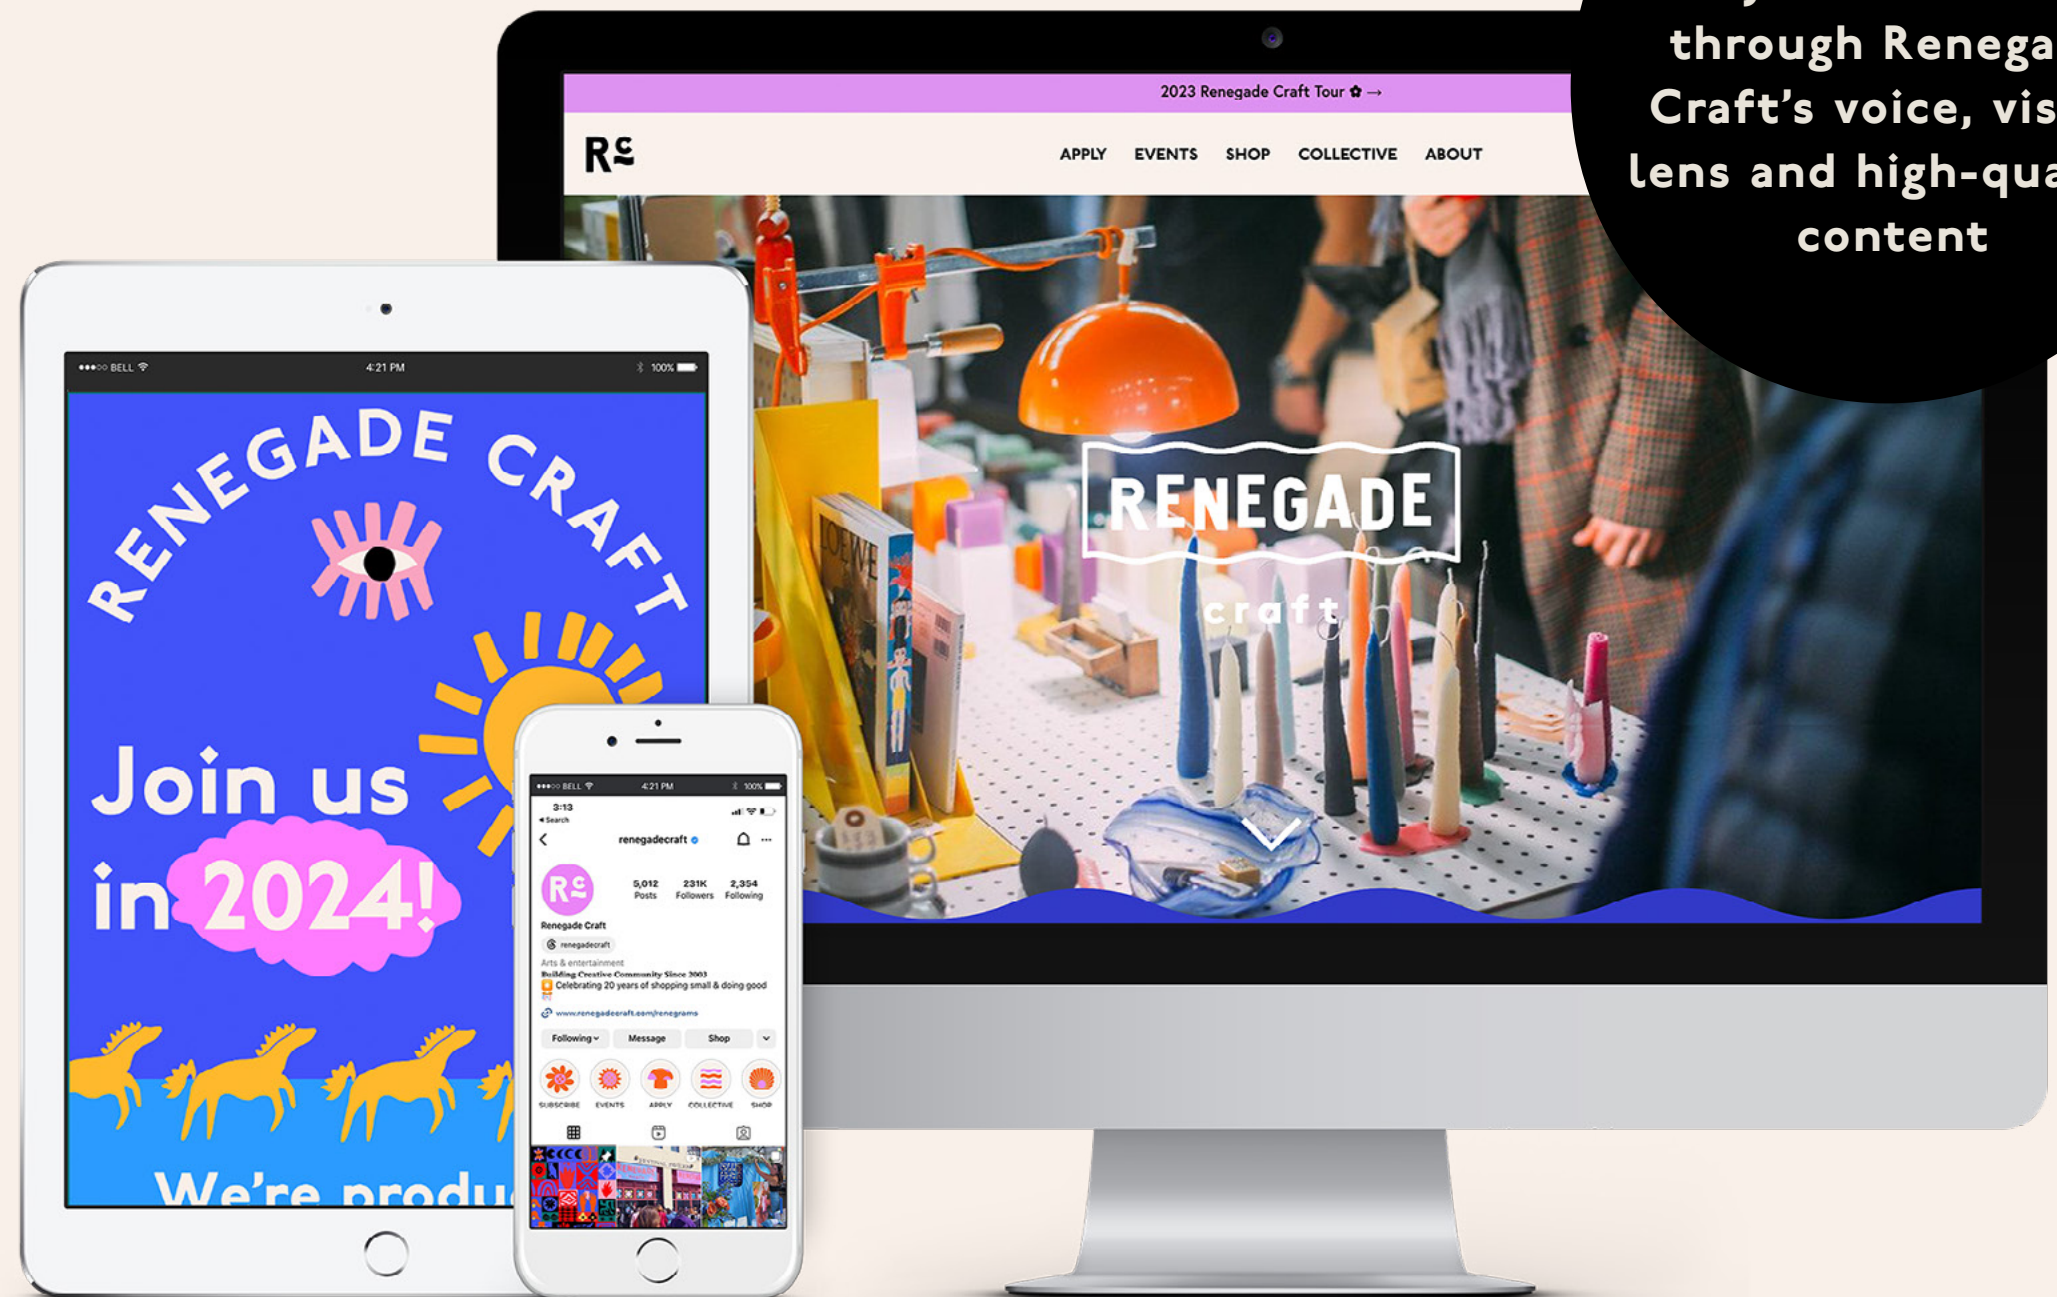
through Renega
Craft's voice, vis
lens and high-qua
content

2023 Renegade Craft Tour ✿ →

R$\varsigma$

APPLY EVENTS SHOP COLLECTIVE ABOUT

RENEGADE
craft

●●●○○ BELL 4:21 PM 100%

RENEGADE CRAFT

Join us in 2024!

We're produ

●●●○○ BELL 4:21 PM 100%

3:13
◂ Search

renegadecraft

5,012 Posts 231K Followers 2,354 Following

Renegade Craft
renegadecraft
Arts & entertainment
Building Creative Community Since 2003
Celebrating 20 years of shopping small & doing good
www.renegadecraft.com/renegrams

Following Message Shop

SUBSCRIBE EVENTS APPLY COLLECTIVE SHOP